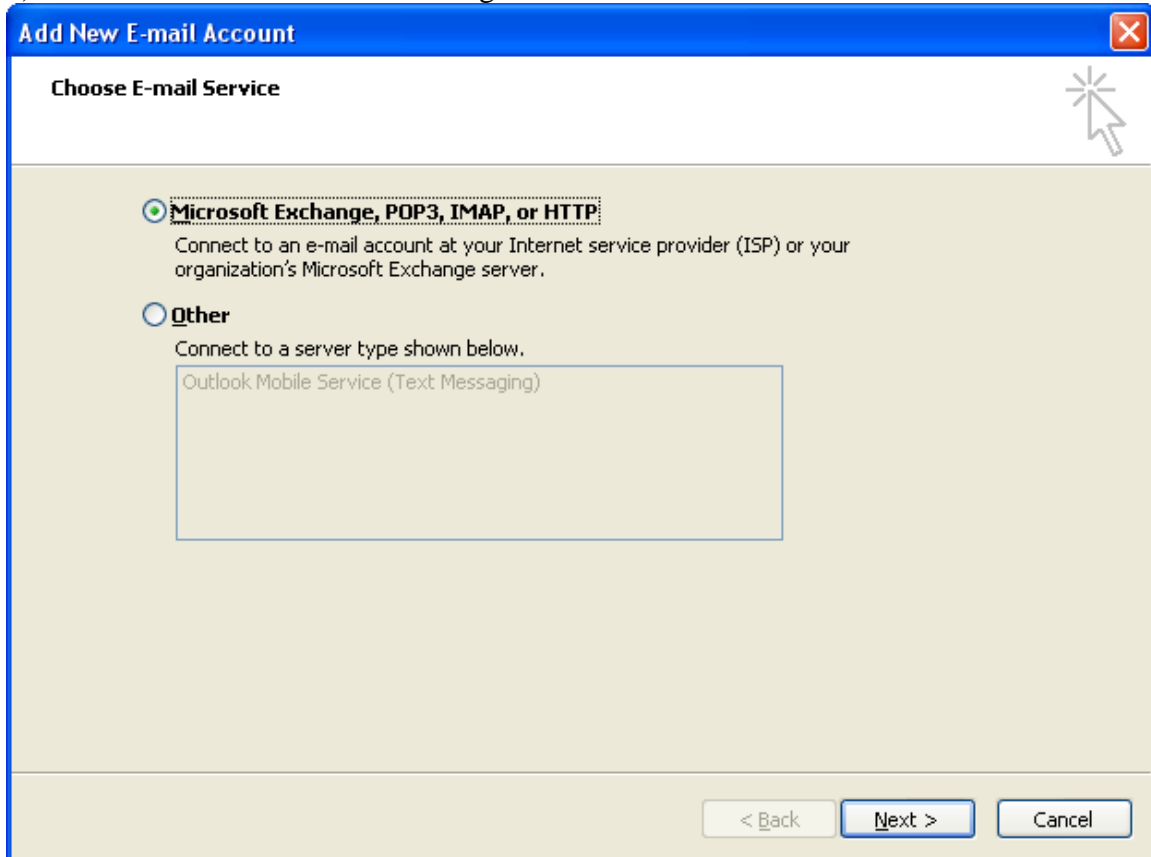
Add New E-mail Account

Choose E-mail Service

Microsoft Exchange, POP3, IMAP, or HTTP

Connect to an e-mail account at your Internet service provider (ISP) or your organization's Microsoft Exchange server.

Other

Connect to a server type shown below.

Outlook Mobile Service (Text Messaging)

< Back
Next >
Cancel